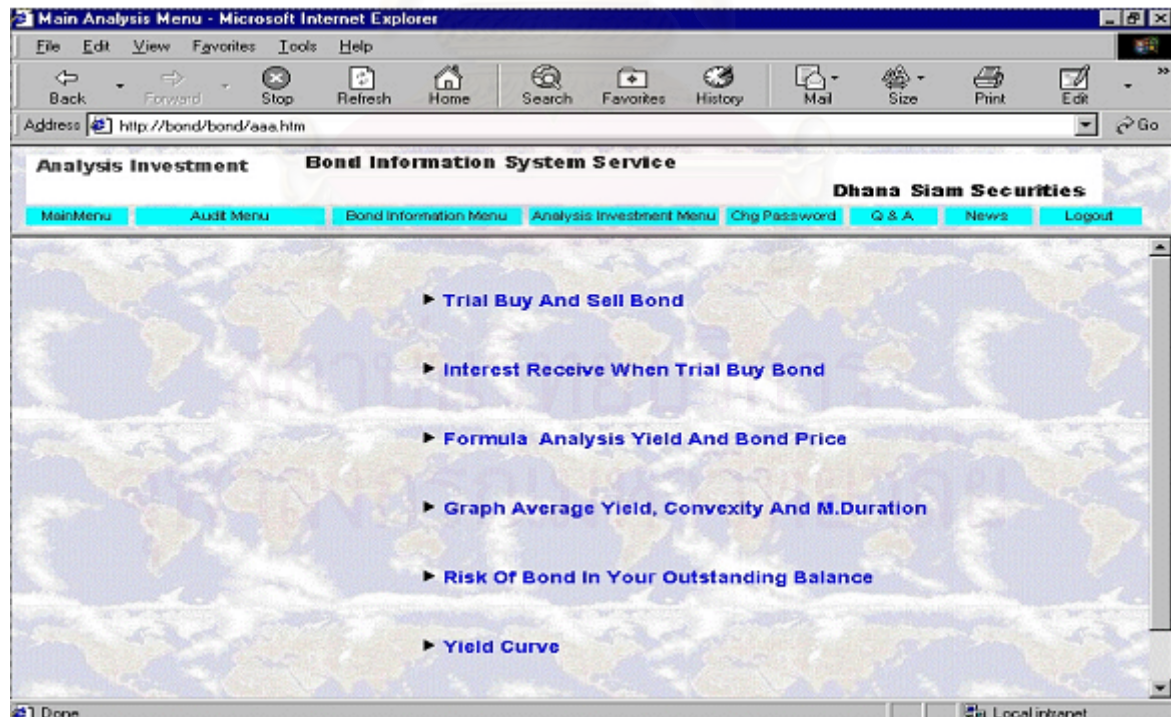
Main Analysis Menu - Microsoft Internet Explorer

File Edit View Favorites Tools Help

Back Forward Stop Refresh Home Search Favorites History Mail Size Print Edit

Address http://bond/bond/aaa.htm Go

Analysis Investment

Bond Information System Service

Dhana Siam Securities

MainMenu | Audit Menu | Bond Information Menu | Analysis Investment Menu | Chg Password | Q & A | News | Logout

Trial Buy And Sell Bond

Interest Receive When Trial Buy Bond

Formula Analysis Yield And Bond Price

Graph Average Yield, Convexity And M.Duration

Risk Of Bond In Your Outstanding Balance

Yield Curve

Done

Local intranet